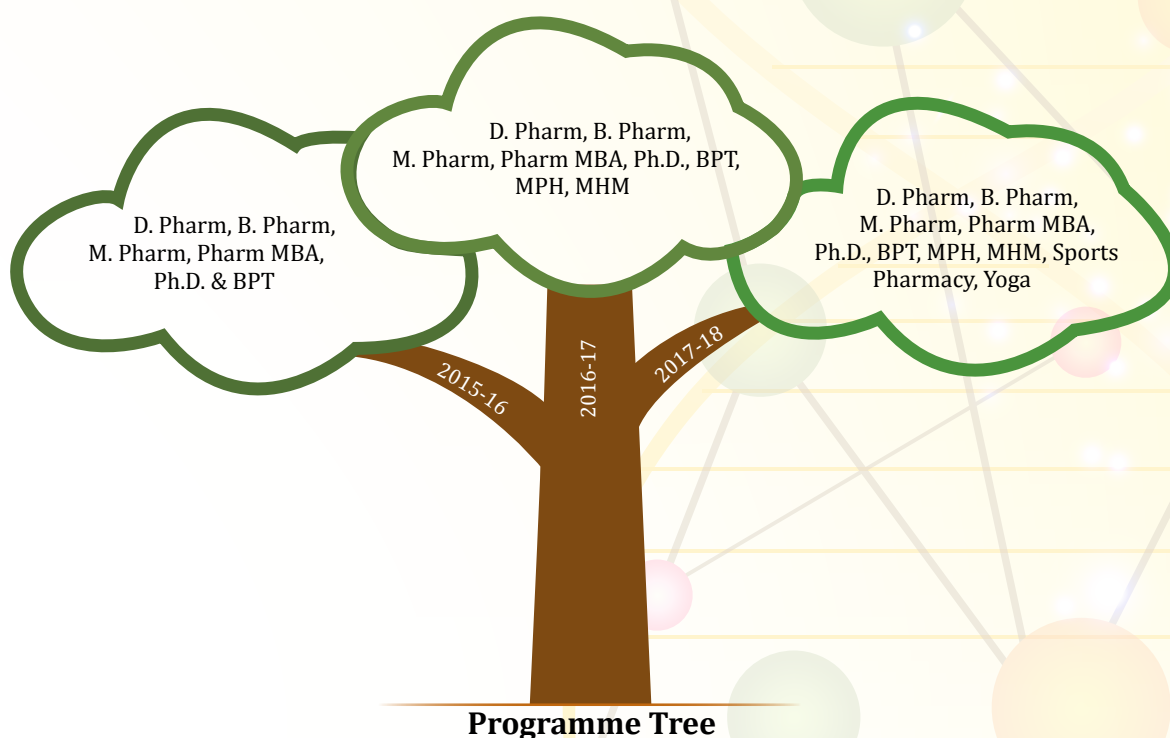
D. Pharm, B. Pharm, M. Pharm, Pharm MBA, Ph.D. & BPT

D. Pharm, B. Pharm, M. Pharm, Pharm MBA, Ph.D., BPT, MPH, MHM

D. Pharm, B. Pharm, M. Pharm, Pharm MBA, Ph.D., BPT, MPH, MHM, Sports Pharmacy, Yoga

2015-16

2016-17

2017-18

Programme Tree